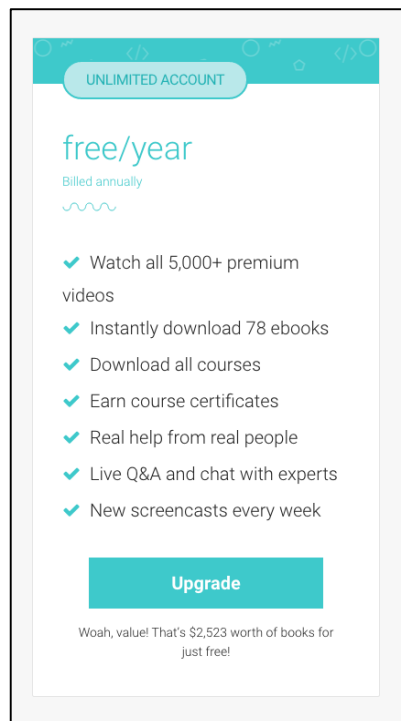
UNLIMITED ACCOUNT

free/year

Billed annually

Watch all 5,000+ premium videos

Instantly download 78 ebooks

Download all courses

Earn course certificates

Real help from real people

Live Q&A and chat with experts

New screencasts every week

Upgrade

Woah, value! That's $2,523 worth of books for just free!